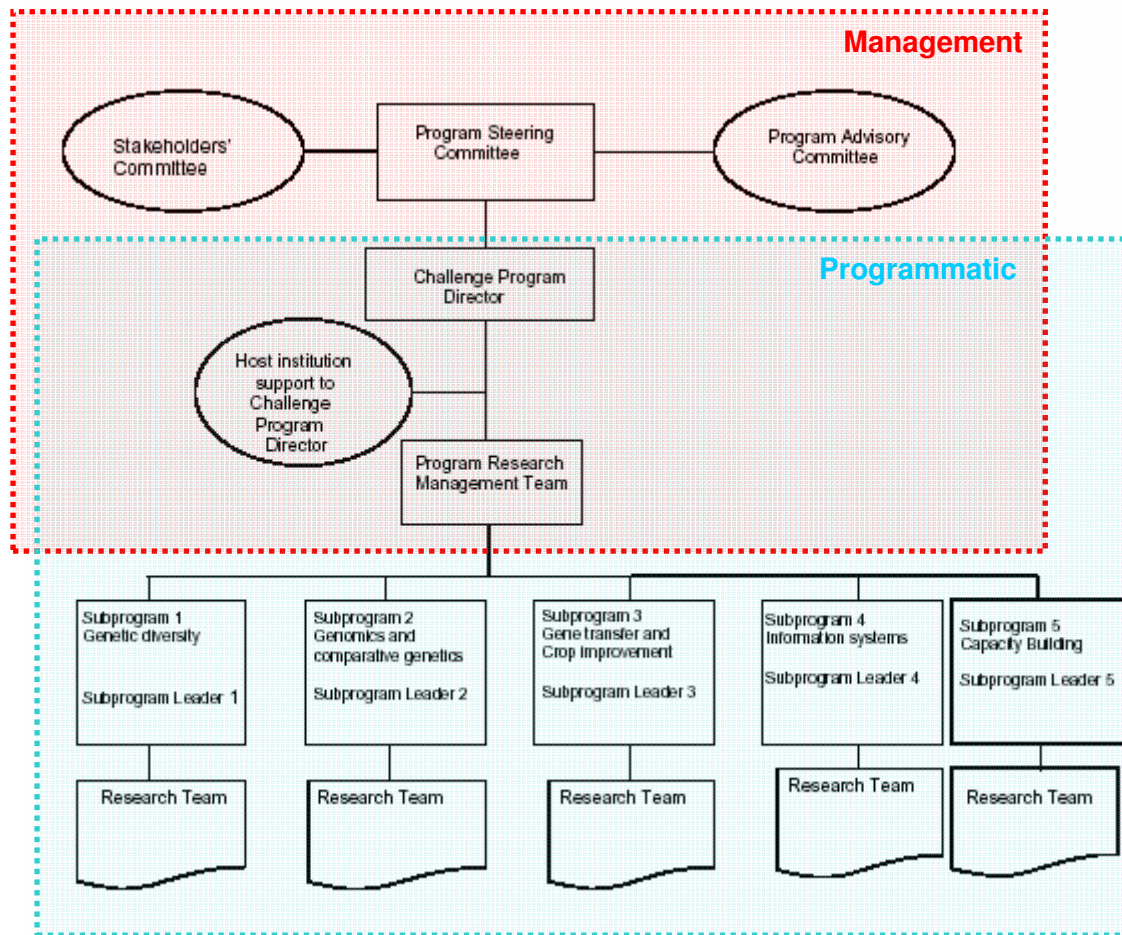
Management

Stakeholders' Committee

Program Steering Committee

Program Advisory Committee

Programmatic

Challenge Program Director

Host institution support to Challenge Program Director

Program Research Management Team

Subprogram 1
Genetic diversity

Subprogram Leader 1

Subprogram 2
Genomics and comparative genetics

Subprogram Leader 2

Subprogram 3
Gene transfer and Crop improvement

Subprogram Leader 3

Subprogram 4
Information systems

Subprogram Leader 4

Subprogram 5
Capacity Building

Subprogram Leader 5

Research Team

Research Team

Research Team

Research Team

Research Team